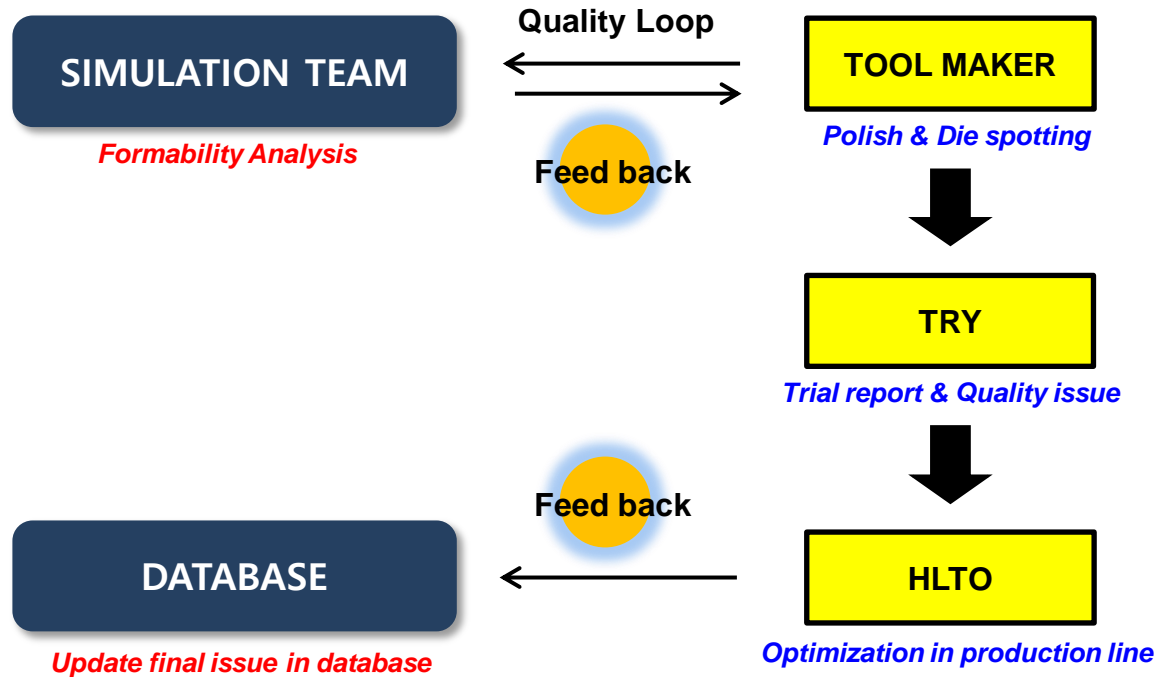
SIMULATION TEAM

Formability Analysis

Quality Loop

Feed back

TOOL MAKER

Polish & Die spotting

TRY

Trial report & Quality issue

Feed back

DATABASE

Update final issue in database

HLTO

Optimization in production line